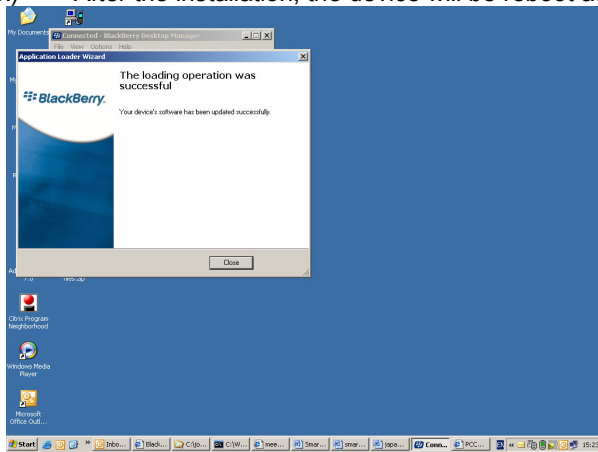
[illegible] After the installation, the device will be reboot a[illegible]

My Documents

Connected - BlackBerry Desktop Manager
File View Options Help

Application Loader Wizard

BlackBerry.

The loading operation was successful

Your device's software has been updated successfully.

Close

Ad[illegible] 7.0
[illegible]-3p

Citrix Program Neighborhood

Windows Media Player

Microsoft Office Out...

Start
Inbo...
Black...
C:\Jo...
C:\W...
mee...
Smar...
smar...
tapa...
Conn...
PCC...
15:23